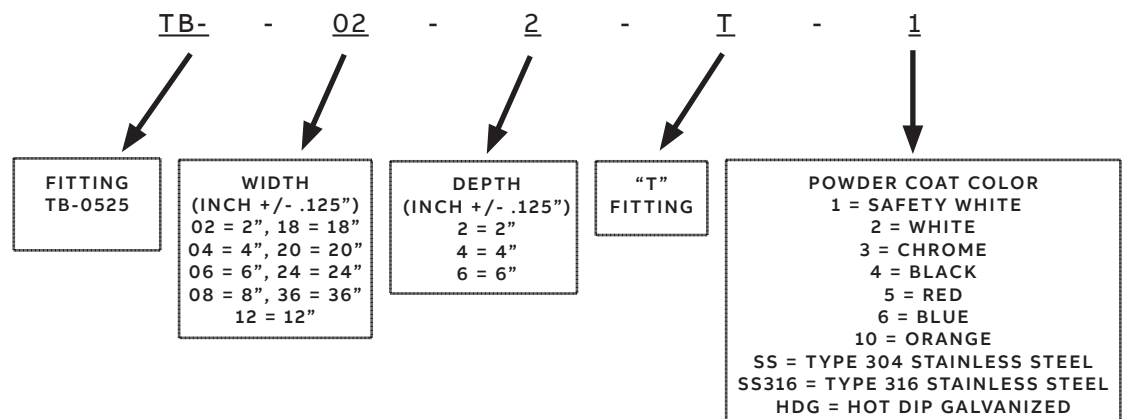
TB- - 02 - 2 - T - 1

FITTING
TB-0525

WIDTH
(INCH +/- .125")
02 = 2", 18 = 18"
04 = 4", 20 = 20"
06 = 6", 24 = 24"
08 = 8", 36 = 36"
12 = 12"

DEPTH
(INCH +/- .125")
2 = 2"
4 = 4"
6 = 6"

"T"
FITTING

POWDER COAT COLOR
1 = SAFETY WHITE
2 = WHITE
3 = CHROME
4 = BLACK
5 = RED
6 = BLUE
10 = ORANGE
SS = TYPE 304 STAINLESS STEEL
SS316 = TYPE 316 STAINLESS STEEL
HDG = HOT DIP GALVANIZED